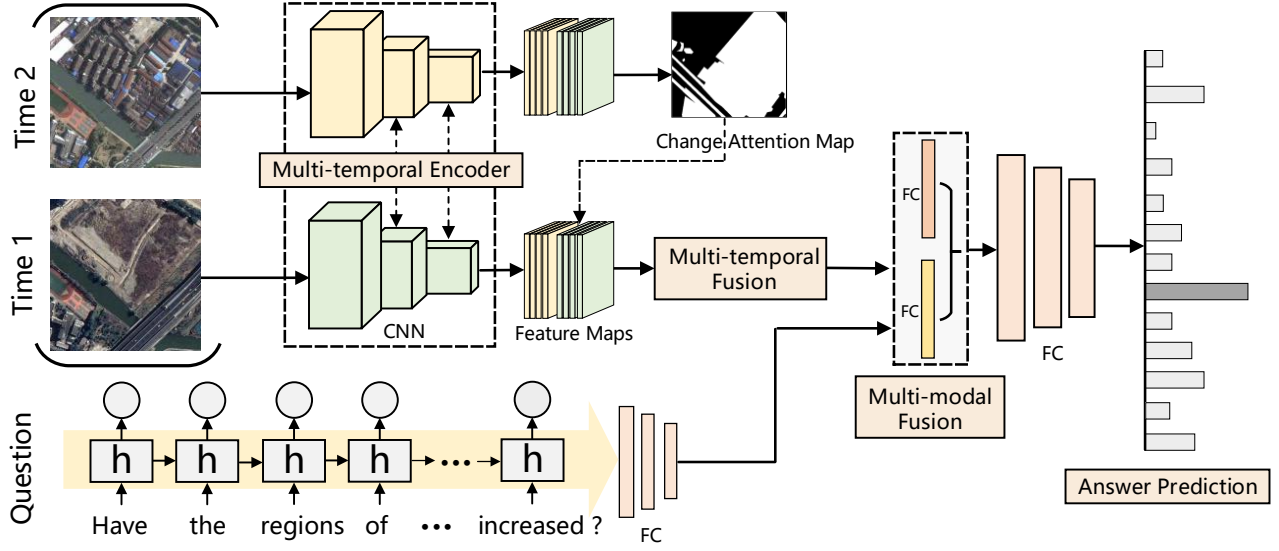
Time 2

Time 1

Multi-temporal Encoder

CNN

Feature Maps

Change Attention Map

Multi-temporal Fusion

FC

FC

Multi-modal Fusion

FC

Answer Prediction

Question

h h h h ... h

Have the regions of ... increased ?

FC